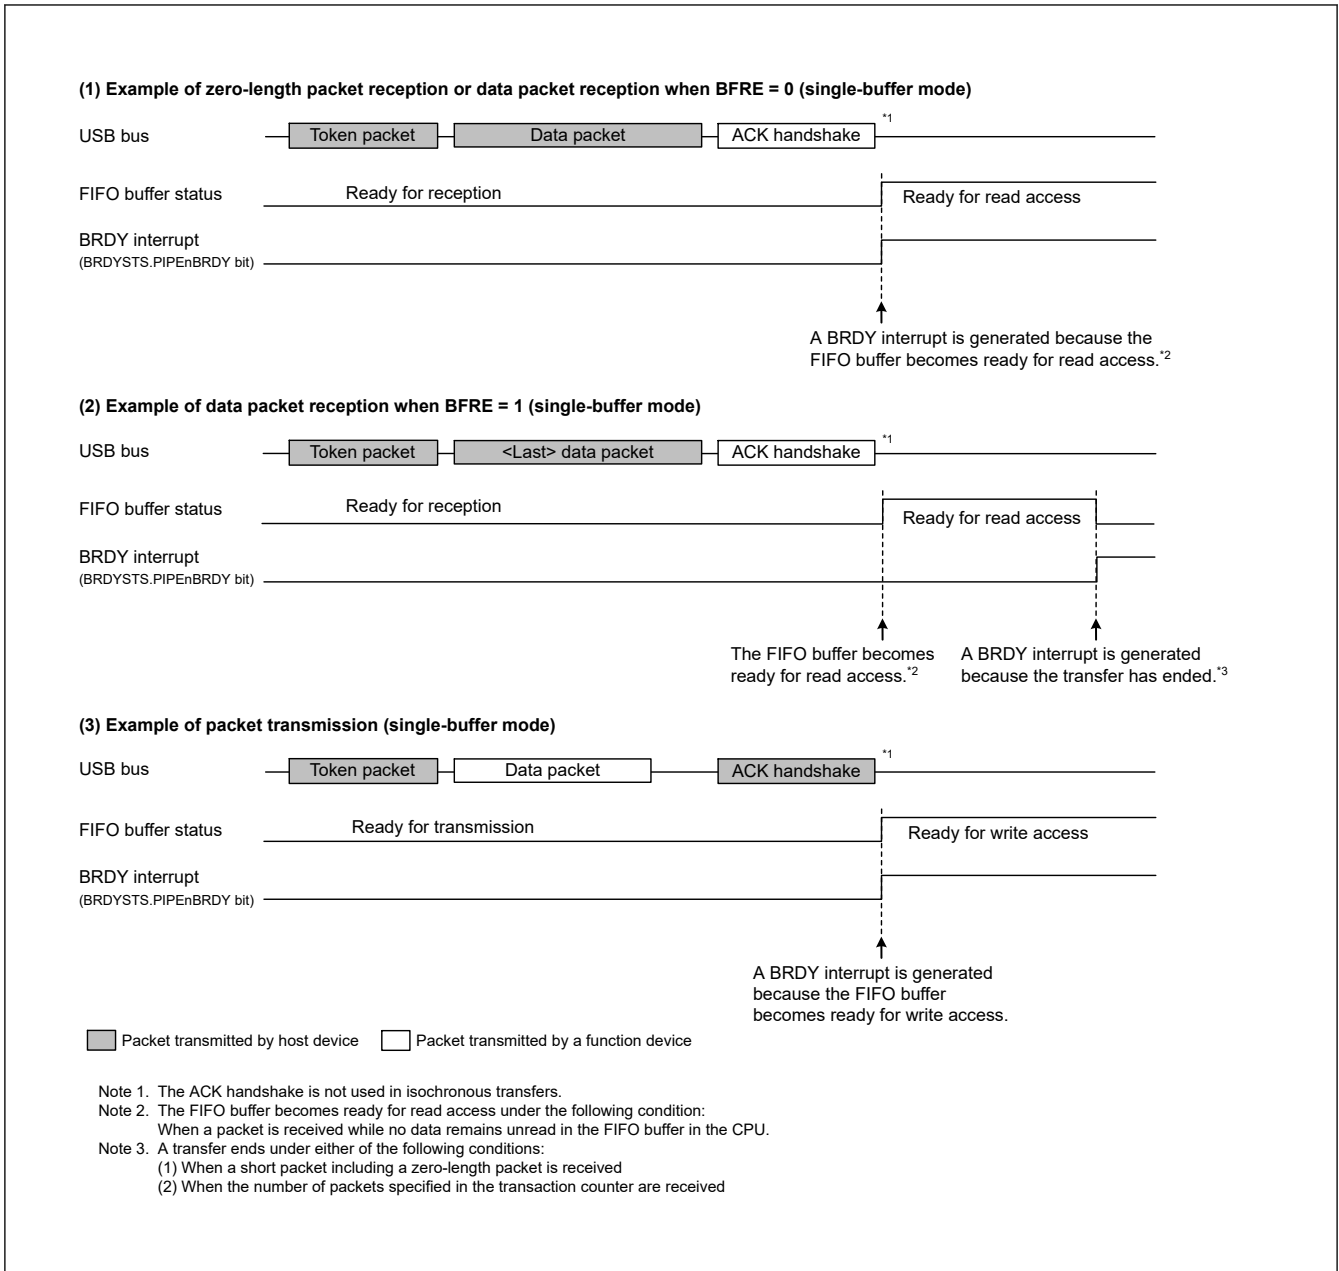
(1) Example of zero-length packet reception or data packet reception when BFRE = 0 (single-buffer mode)

USB bus
Token packet
Data packet
ACK handshake
*1

FIFO buffer status
Ready for reception
Ready for read access

BRDY interrupt
(BRDYSTS.PIPEnBRDY bit)

A BRDY interrupt is generated because the FIFO buffer becomes ready for read access.*2

(2) Example of data packet reception when BFRE = 1 (single-buffer mode)

USB bus
Token packet
<Last> data packet
ACK handshake
*1

FIFO buffer status
Ready for reception
Ready for read access

BRDY interrupt
(BRDYSTS.PIPEnBRDY bit)

The FIFO buffer becomes ready for read access.*2

A BRDY interrupt is generated because the transfer has ended.*3

(3) Example of packet transmission (single-buffer mode)

USB bus
Token packet
Data packet
ACK handshake
*1

FIFO buffer status
Ready for transmission
Ready for write access

BRDY interrupt
(BRDYSTS.PIPEnBRDY bit)

A BRDY interrupt is generated because the FIFO buffer becomes ready for write access.

Packet transmitted by host device
Packet transmitted by a function device

Note 1. The ACK handshake is not used in isochronous transfers.
Note 2. The FIFO buffer becomes ready for read access under the following condition:
When a packet is received while no data remains unread in the FIFO buffer in the CPU.
Note 3. A transfer ends under either of the following conditions:
(1) When a short packet including a zero-length packet is received
(2) When the number of packets specified in the transaction counter are received